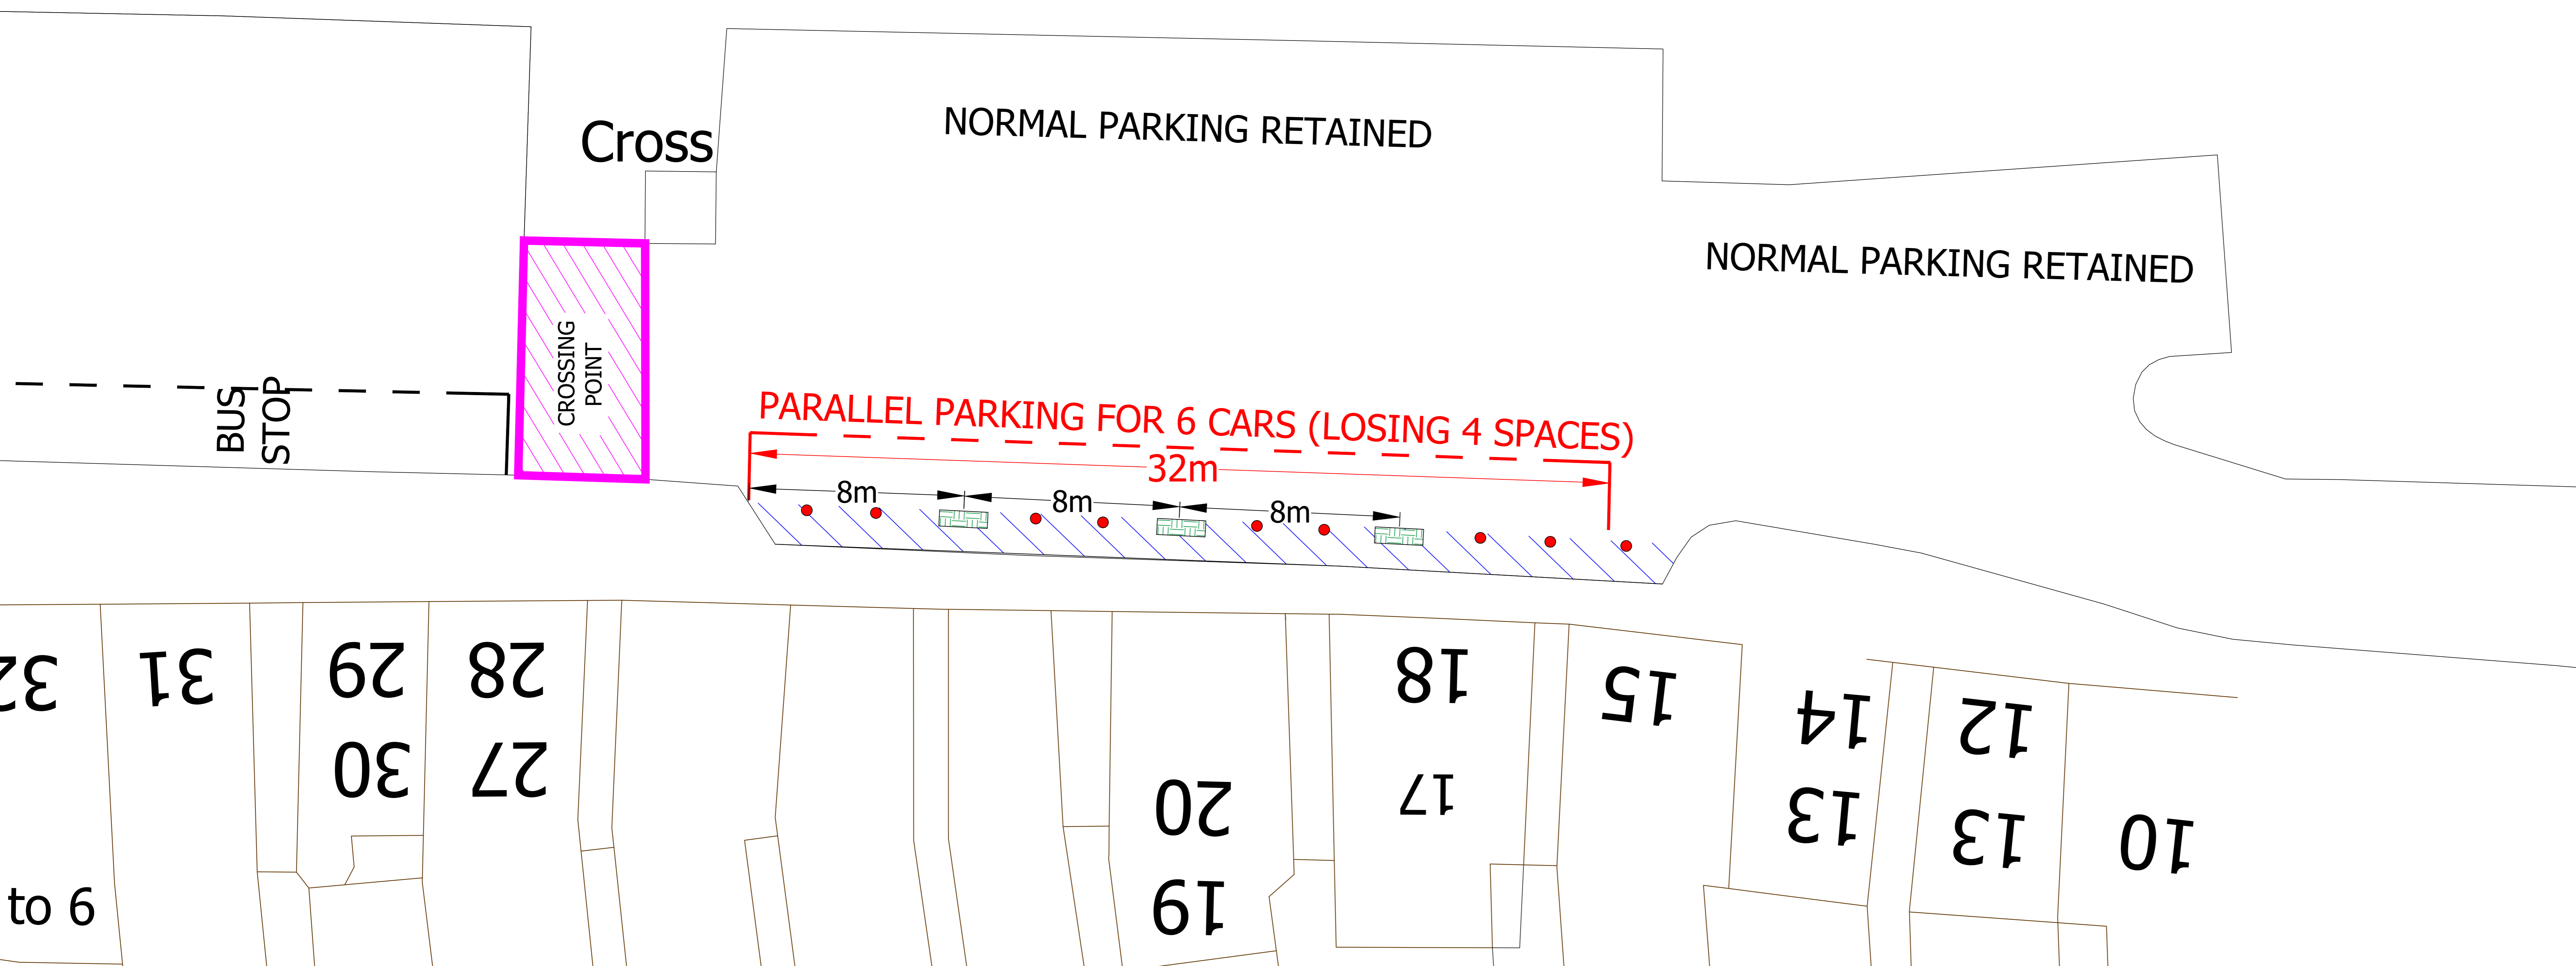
Cross

NORMAL PARKING RETAINED

NORMAL PARKING RETAINED

BUS STOP

CROSSING POINT

PARALLEL PARKING FOR 6 CARS (LOSING 4 SPACES)

32m

8m

8m

8m

32

31

29

28

30

27

20

19

18

17

15

14

13

12

13

10

to 6